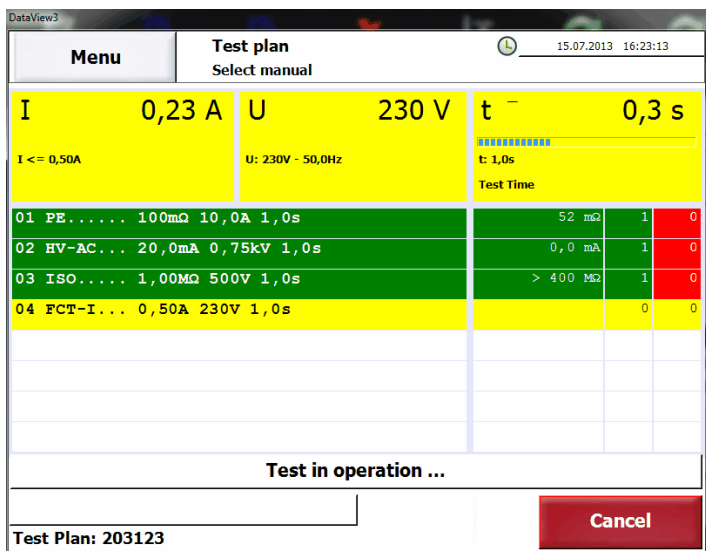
DataView3

Menu

Test plan
Select manual

15.07.2013 16:23:13

I 0,23 A
I <= 0,50A

U 230 V
U: 230V - 50,0Hz

t ⁻ 0,3 s
t: 1,0s
Test Time

| | | | |
|---|---|---|---|
| 01 PE...... 100mΩ 10,0A 1,0s | 52 mΩ | 1 | 0 |
| 02 HV-AC... 20,0mA 0,75kV 1,0s | 0,0 mA | 1 | 0 |
| 03 ISO..... 1,00MΩ 500V 1,0s | > 400 MΩ | 1 | 0 |
| 04 FCT-I... 0,50A 230V 1,0s | | 0 | 0 |

Test in operation ...

Test Plan: 203123

Cancel